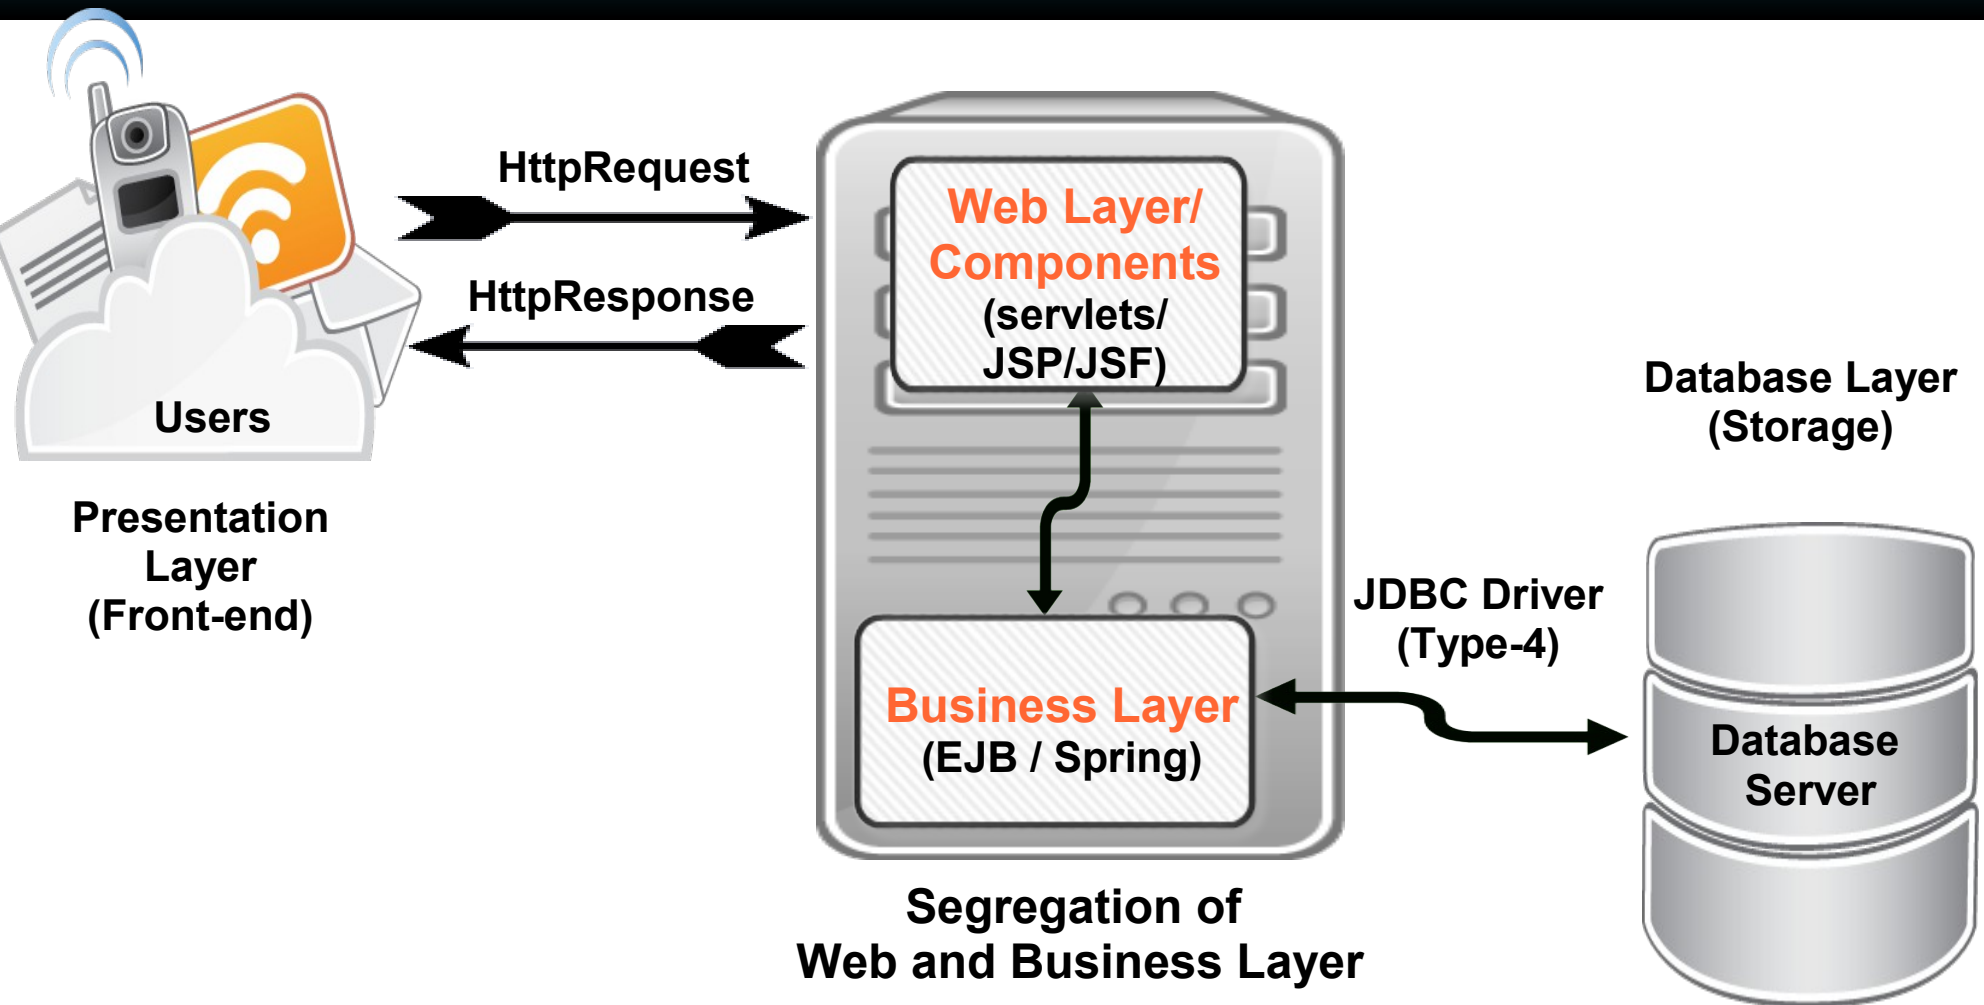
Users

Presentation Layer (Front-end)

HttpRequest

HttpResponse

Web Layer/ Components (servlets/ JSP/JSF)

Business Layer (EJB / Spring)

Segregation of Web and Business Layer

JDBC Driver (Type-4)

Database Layer (Storage)

Database Server